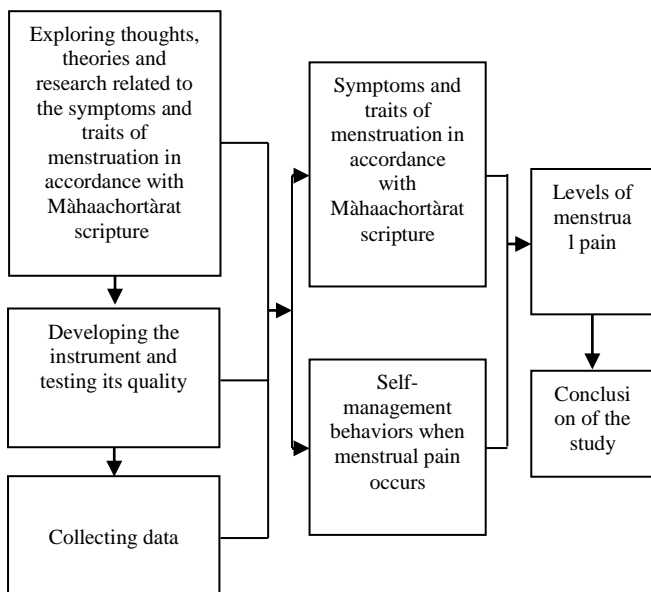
Exploring thoughts, theories and research related to the symptoms and traits of menstruation in accordance with Màhaachortàrat scripture

Developing the instrument and testing its quality

Collecting data

Symptoms and traits of menstruation in accordance with Màhaachortàrat scripture

Self-management behaviors when menstrual pain occurs

Levels of menstrual pain

Conclusion of the study